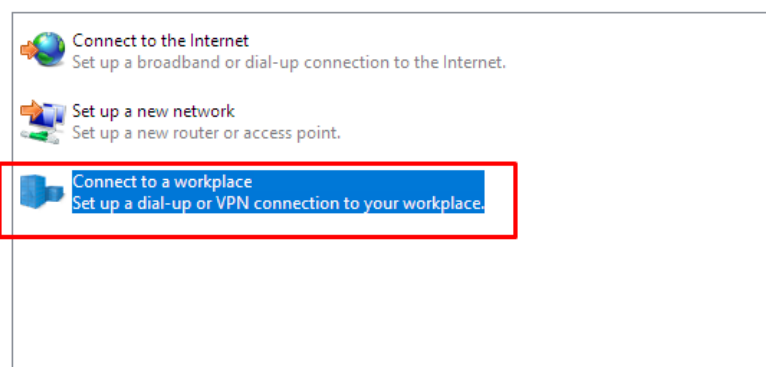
Connect to the Internet
Set up a broadband or dial-up connection to the Internet.

Set up a new network
Set up a new router or access point.

Connect to a workplace
Set up a dial-up or VPN connection to your workplace.